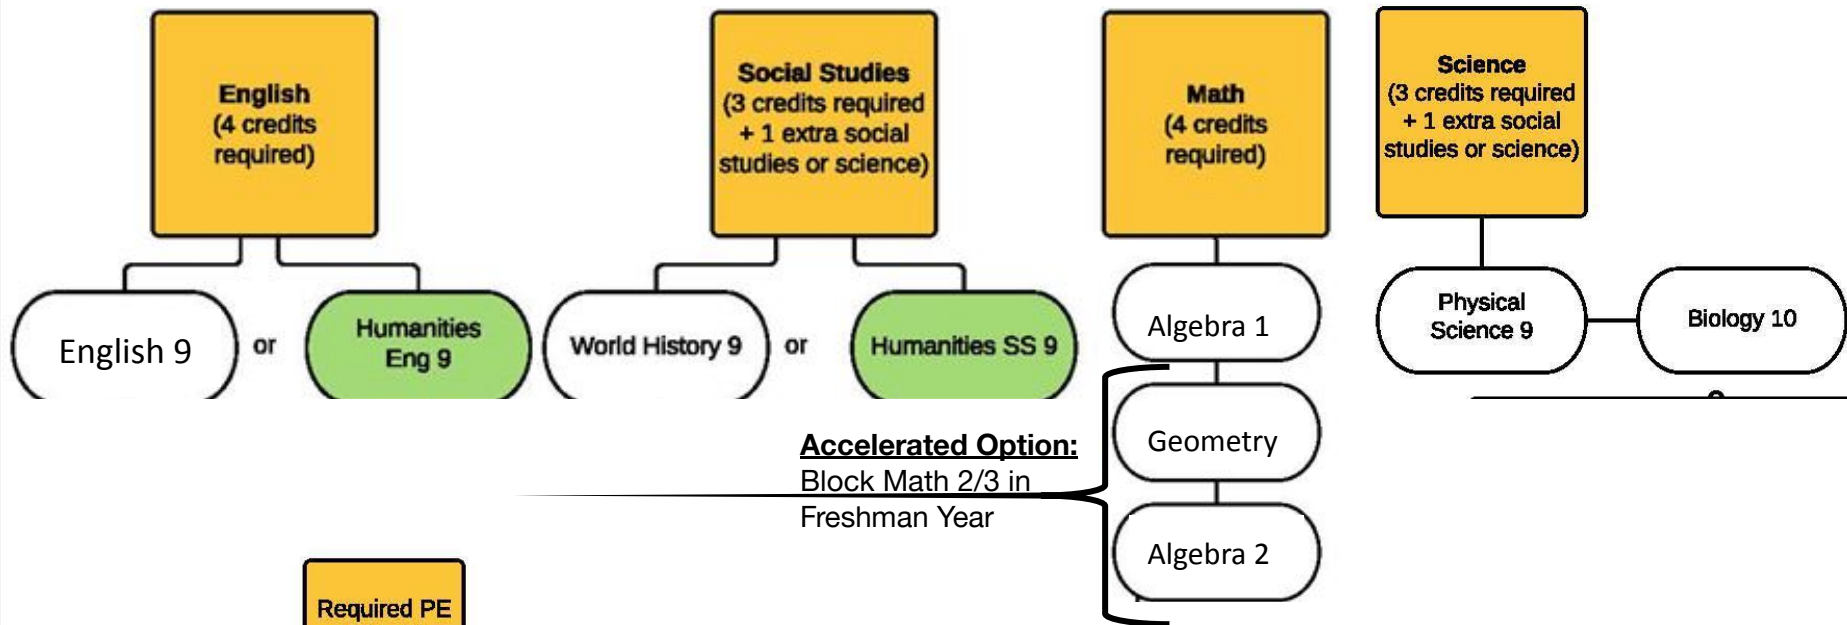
English
(4 credits required)

English 9

or

Humanities Eng 9

Social Studies
(3 credits required + 1 extra social studies or science)

World History 9

or

Humanities SS 9

Math
(4 credits required)

Algebra 1

Geometry

Algebra 2

Accelerated Option:
Block Math 2/3 in Freshman Year

Science
(3 credits required + 1 extra social studies or science)

Physical Science 9

Biology 10

Required PE